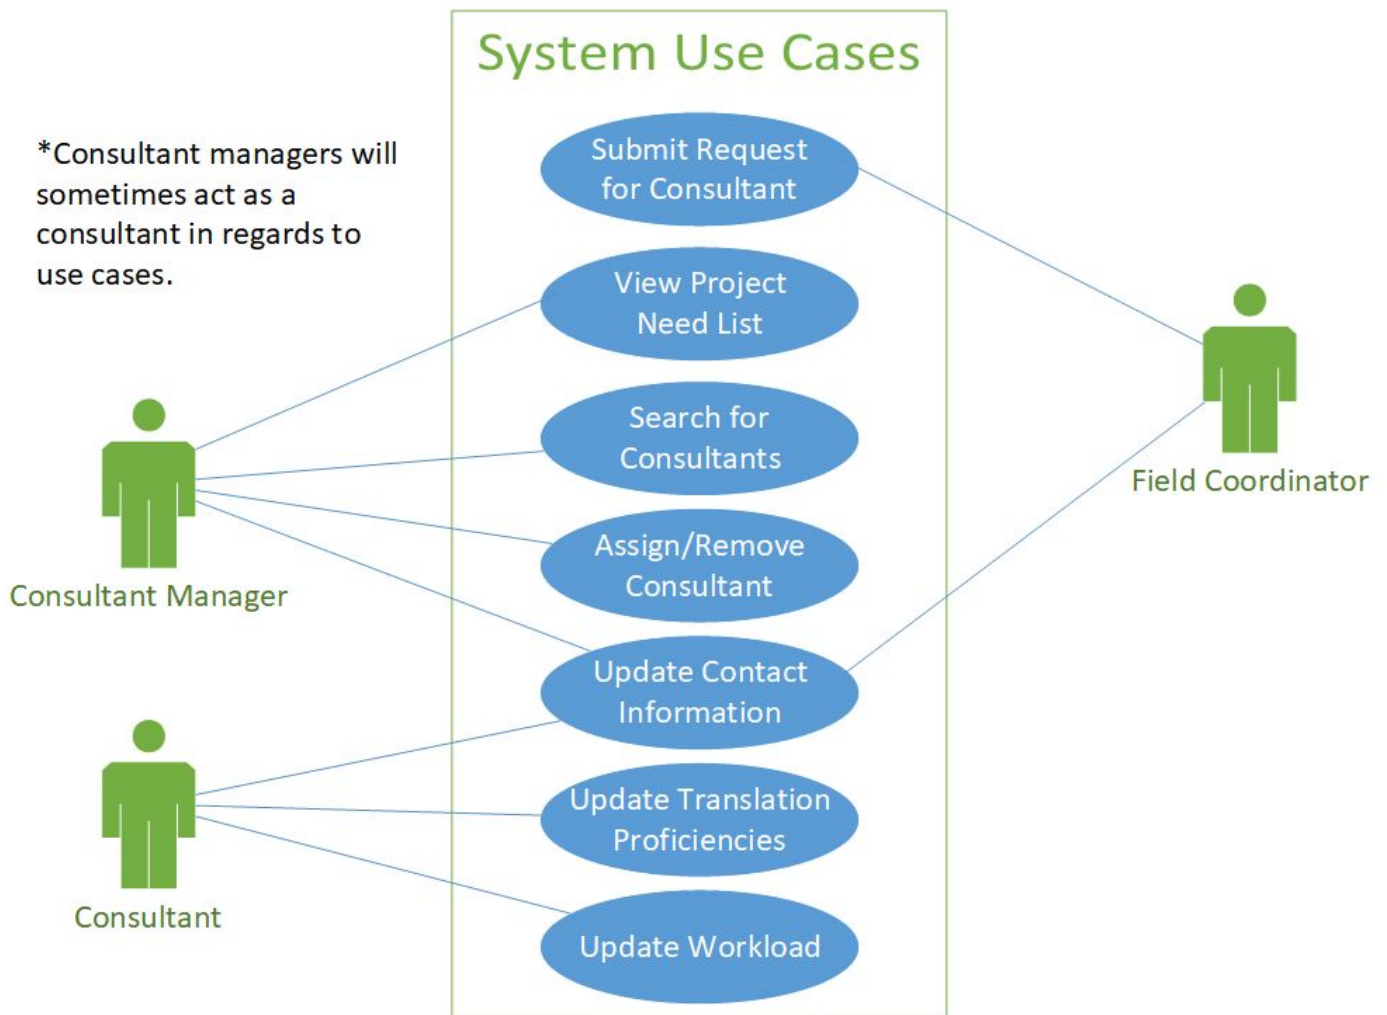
System Use Cases

*Consultant managers will sometimes act as a consultant in regards to use cases.

Submit Request for Consultant

View Project Need List

Search for Consultants

Assign/Remove Consultant

Update Contact Information

Update Translation Proficiencies

Update Workload

Consultant Manager

Consultant

Field Coordinator